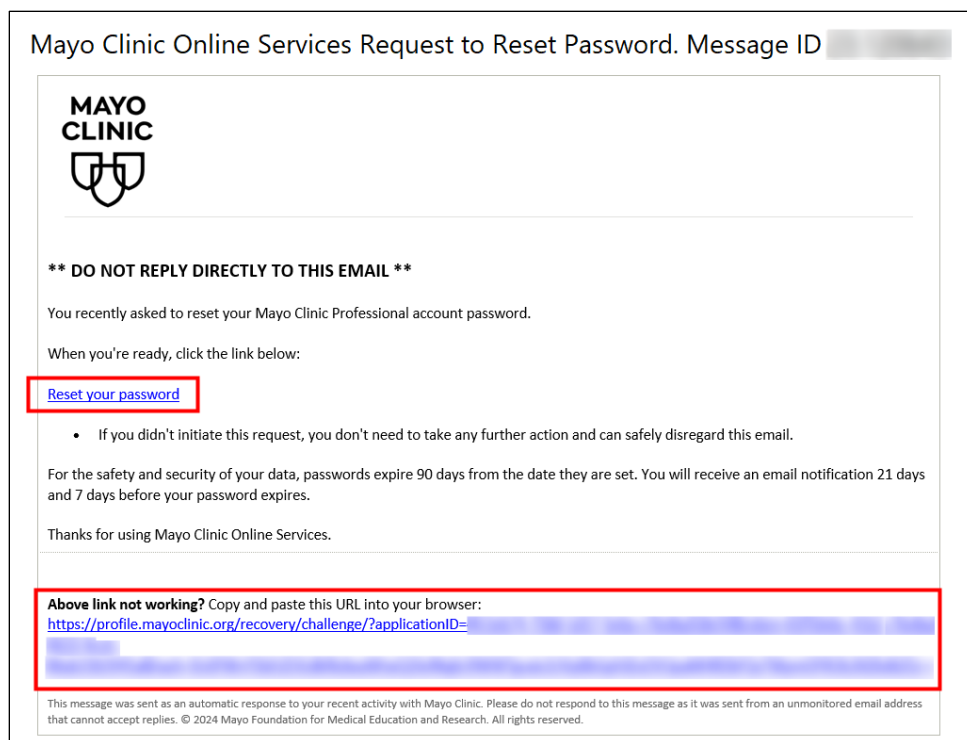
Mayo Clinic Online Services Request to Reset Password. Message ID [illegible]

MAYO CLINIC

** DO NOT REPLY DIRECTLY TO THIS EMAIL **

You recently asked to reset your Mayo Clinic Professional account password.

When you're ready, click the link below:

Reset your password

- If you didn't initiate this request, you don't need to take any further action and can safely disregard this email.

For the safety and security of your data, passwords expire 90 days from the date they are set. You will receive an email notification 21 days and 7 days before your password expires.

Thanks for using Mayo Clinic Online Services.

**Above link not working?** Copy and paste this URL into your browser:
https://profile.mayoclinic.org/recovery/challenge/?applicationID=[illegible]

This message was sent as an automatic response to your recent activity with Mayo Clinic. Please do not respond to this message as it was sent from an unmonitored email address that cannot accept replies. © 2024 Mayo Foundation for Medical Education and Research. All rights reserved.